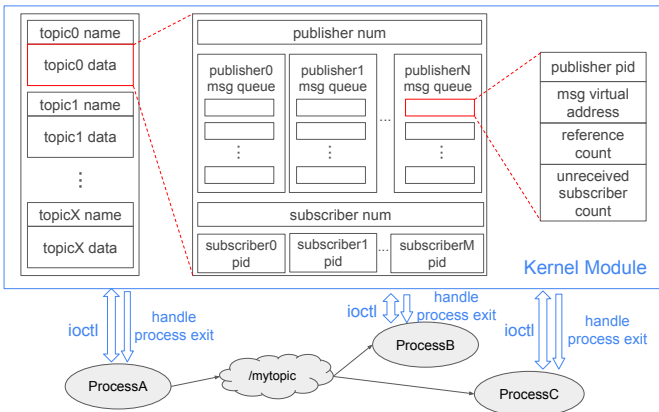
topic0 name

topic0 data

topic1 name

topic1 data

⋮

topicX name

topicX data

publisher num

publisher0 msg queue

⋮

publisher1 msg queue

⋮

...

publisherN msg queue

⋮

subscriber num

subscriber0 pid

subscriber1 pid

...

subscriberM pid

publisher pid

msg virtual address

reference count

unreceived subscriber count

Kernel Module

ioctl

handle process exit

ioctl

handle process exit

ioctl

handle process exit

ProcessA

/mytopic

ProcessB

ProcessC